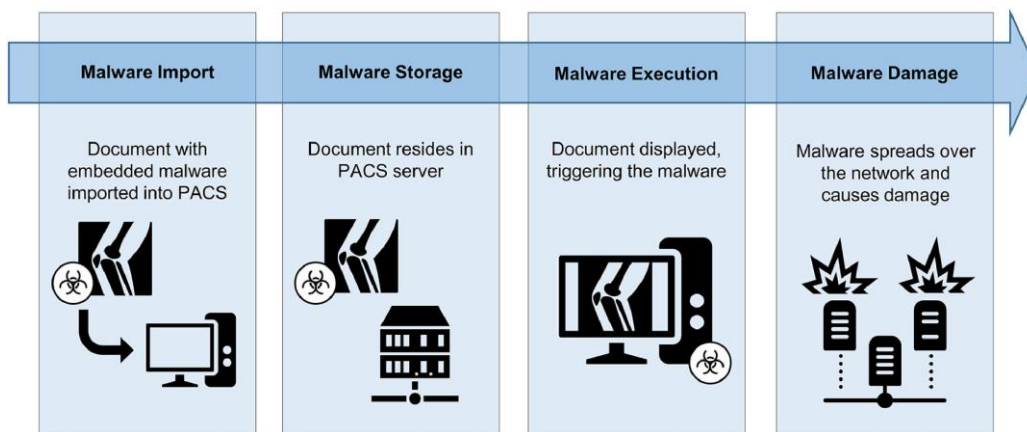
Malware Import

Document with embedded malware imported into PACS

Malware Storage

Document resides in PACS server

Malware Execution

Document displayed, triggering the malware

Malware Damage

Malware spreads over the network and causes damage